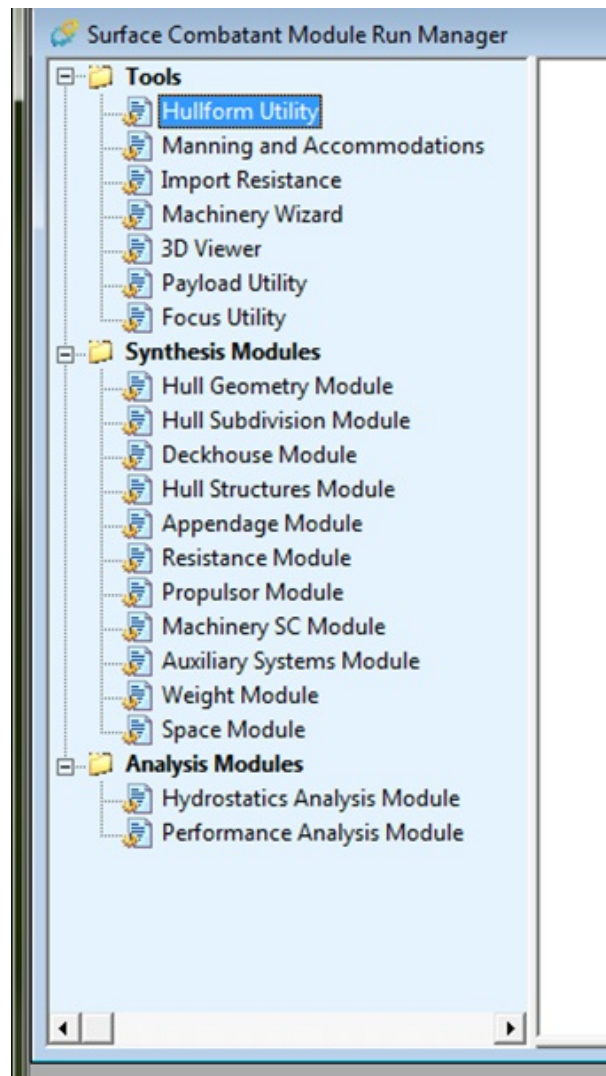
Surface Combatant Module Run Manager

Tools
Hullform Utility
Manning and Accommodations
Import Resistance
Machinery Wizard
3D Viewer
Payload Utility
Focus Utility

Synthesis Modules
Hull Geometry Module
Hull Subdivision Module
Deckhouse Module
Hull Structures Module
Appendage Module
Resistance Module
Propulsor Module
Machinery SC Module
Auxiliary Systems Module
Weight Module
Space Module

Analysis Modules
Hydrostatics Analysis Module
Performance Analysis Module